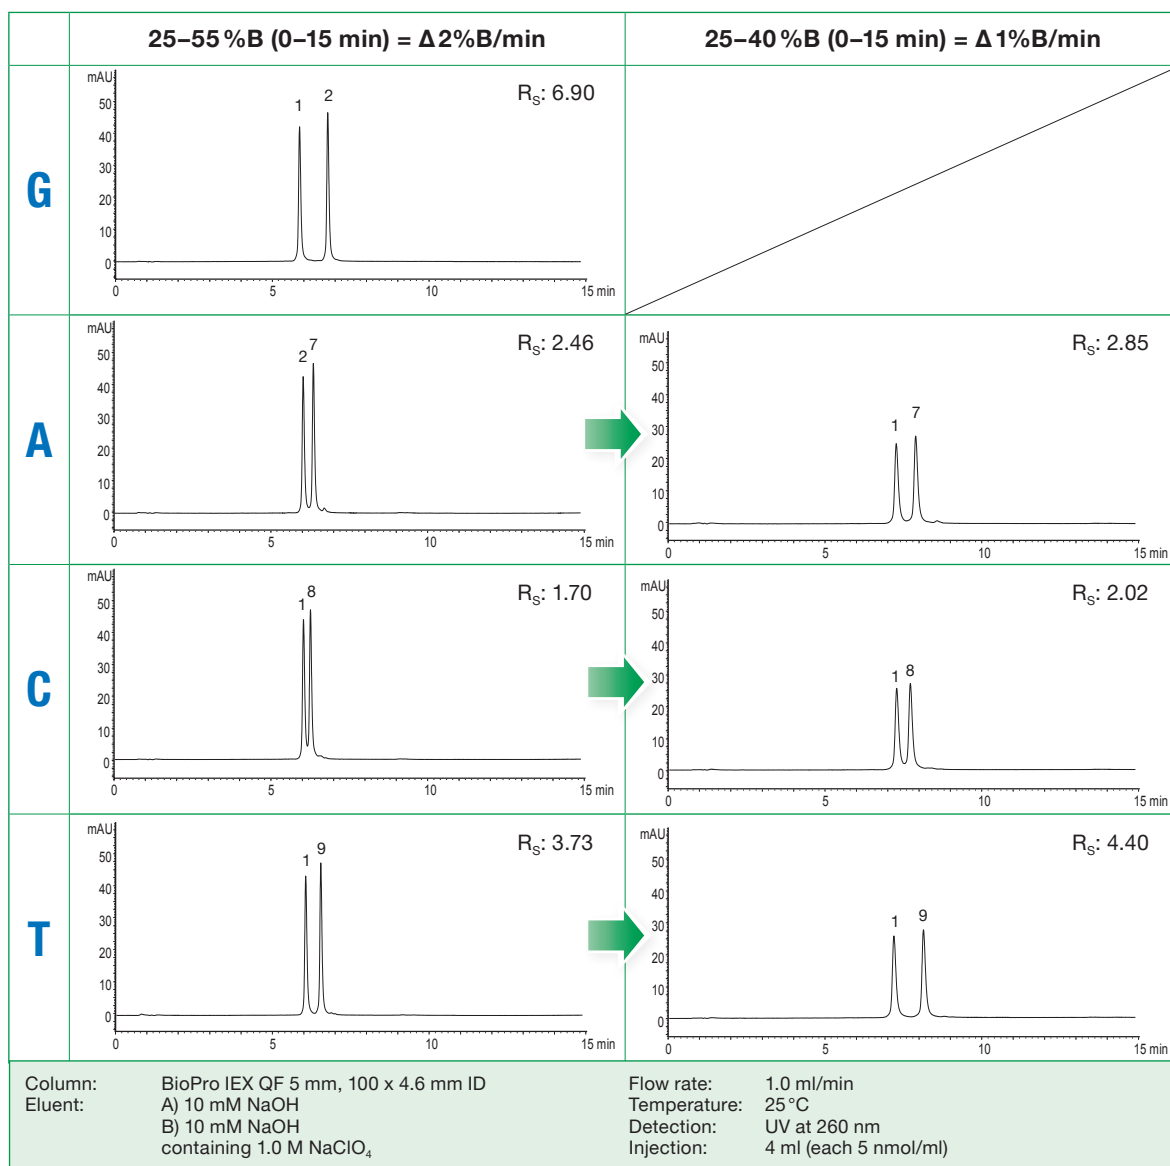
| | 25–55 %B (0–15 min) = Δ 2%B/min | 25–40 %B (0–15 min) = Δ 1%B/min |
|---|---|---|
| G | mAU 50 40 30 20 10 0; 0 5 10 15 min; 1 2; $R_S$: 6.90 | |
| A | mAU 50 40 30 20 10 0; 0 5 10 15 min; 2 7; $R_S$: 2.46 | mAU 50 40 30 20 10 0; 0 5 10 15 min; 1 7; $R_S$: 2.85 |
| C | mAU 50 40 30 20 10 0; 0 5 10 15 min; 1 8; $R_S$: 1.70 | mAU 50 40 30 20 10 0; 0 5 10 15 min; 1 8; $R_S$: 2.02 |
| T | mAU 50 40 30 20 10 0; 0 5 10 15 min; 1 9; $R_S$: 3.73 | mAU 50 40 30 20 10 0; 0 5 10 15 min; 1 9; $R_S$: 4.40 |

Column: BioPro IEX QF 5 mm, 100 x 4.6 mm ID
Eluent: A) 10 mM NaOH
B) 10 mM NaOH
containing 1.0 M $NaClO_4$

Flow rate: 1.0 ml/min
Temperature: 25 °C
Detection: UV at 260 nm
Injection: 4 ml (each 5 nmol/ml)